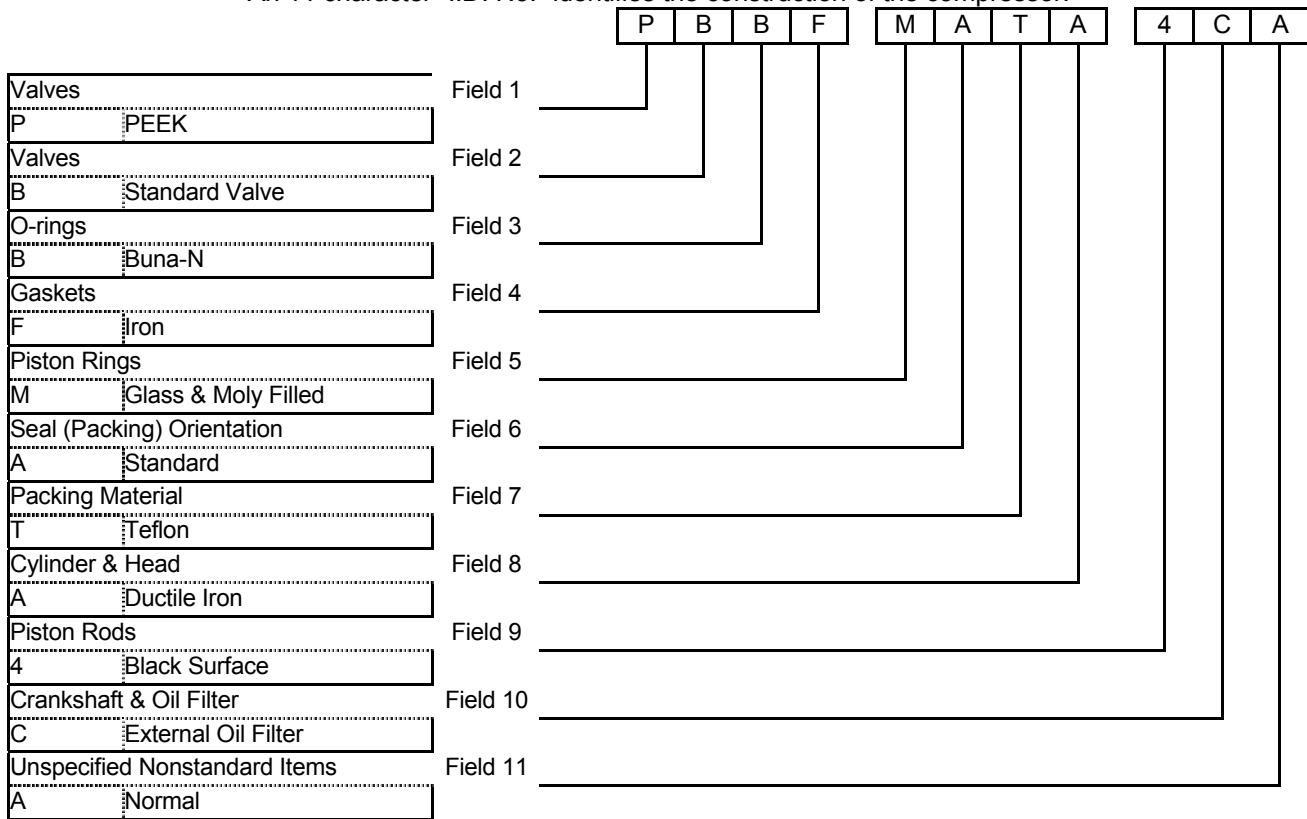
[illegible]

| P | B | B | F |
|---|---|---|---|

| M | A | T | A |
|---|---|---|---|

| 4 | C | A |
|---|---|---|

Valves Field 1
P PEEK
Valves Field 2
B Standard Valve
O-rings Field 3
B Buna-N
Gaskets Field 4
F Iron
Piston Rings Field 5
M Glass & Moly Filled
Seal (Packing) Orientation Field 6
A Standard
Packing Material Field 7
T Teflon
Cylinder & Head Field 8
A Ductile Iron
Piston Rods Field 9
4 Black Surface
Crankshaft & Oil Filter Field 10
C External Oil Filter
Unspecified Nonstandard Items Field 11
A Normal